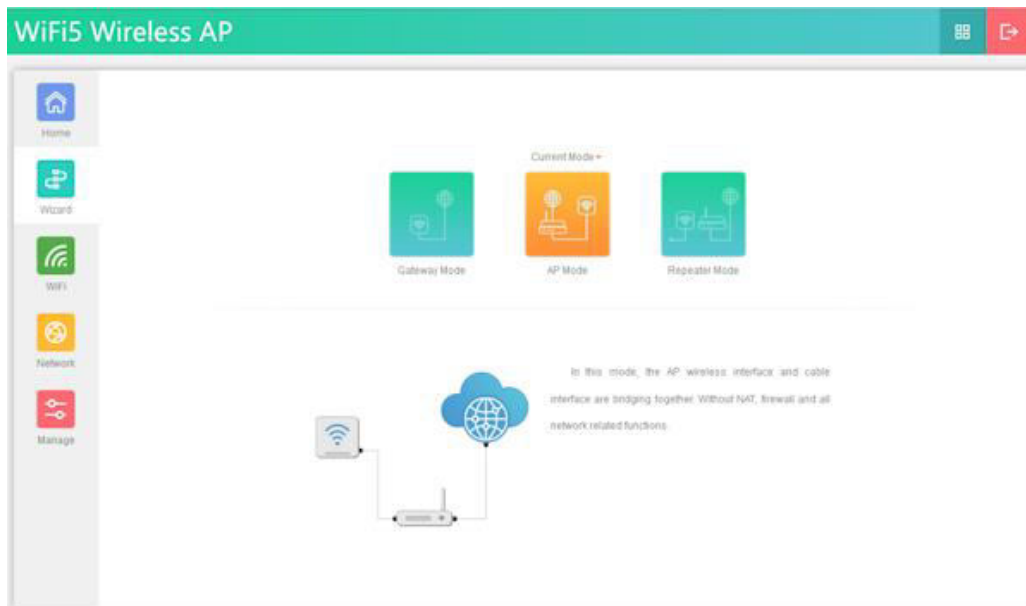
WiFi5 Wireless AP

Home

Wizard

WiFi

Network

Manage

Current Mode

Gateway Mode

AP Mode

Repeater Mode

In this mode, the AP wireless interface and cable interface are bridging together. Without NAT, firewall and all network related functions